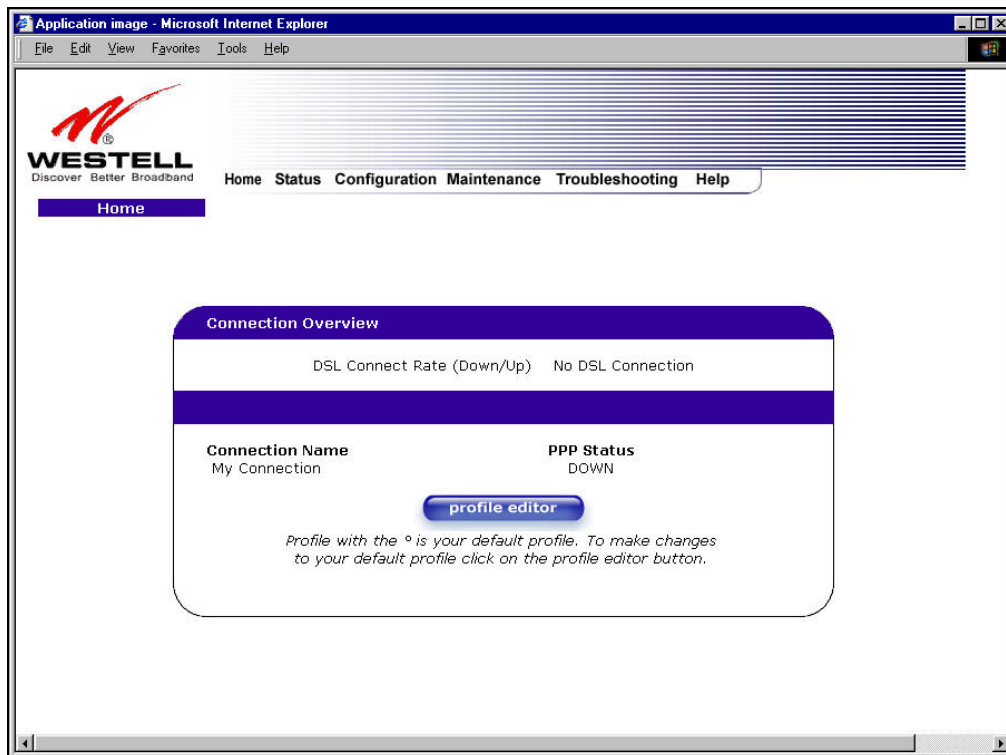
Application image - Microsoft Internet Explorer

File Edit View Favorites Tools Help

WESTELL
Discover Better Broadband

Home Status Configuration Maintenance Troubleshooting Help

Home

Connection Overview

DSL Connect Rate (Down/Up) No DSL Connection

| Connection Name | PPP Status |
|---|---|
| My Connection | DOWN |

profile editor

Profile with the ° is your default profile. To make changes to your default profile click on the profile editor button.